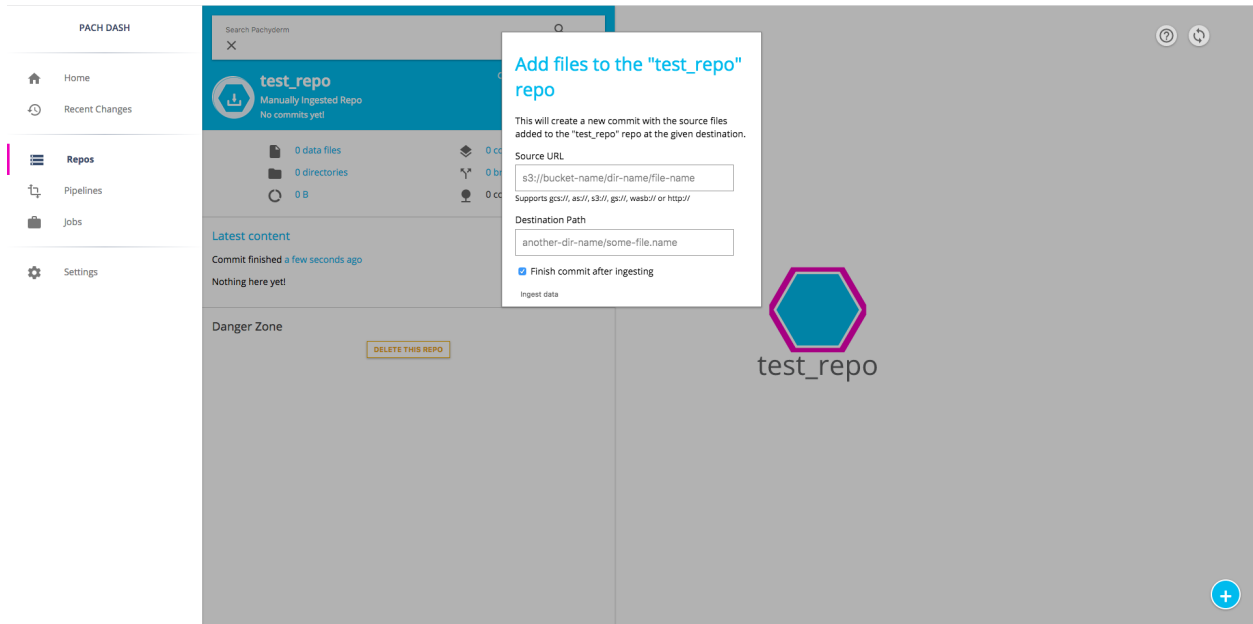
PACH DASH

Home
Recent Changes

Repos
Pipelines
Jobs

Settings

Search Pachyderm

test_repo
Manually Ingested Repo
No commits yet!

0 data files
0 directories
0 B

0 co
0 br
0 co

Latest content
Commit finished a few seconds ago
Nothing here yet!

Danger Zone
DELETE THIS REPO

Add files to the "test_repo" repo

This will create a new commit with the source files added to the "test_repo" repo at the given destination.

Source URL
s3://bucket-name/dir-name/file-name
Supports gcs://, as://, s3://, gs://, wasb:// or http://

Destination Path
another-dir-name/some-file.name

Finish commit after ingesting

Ingest data

test_repo